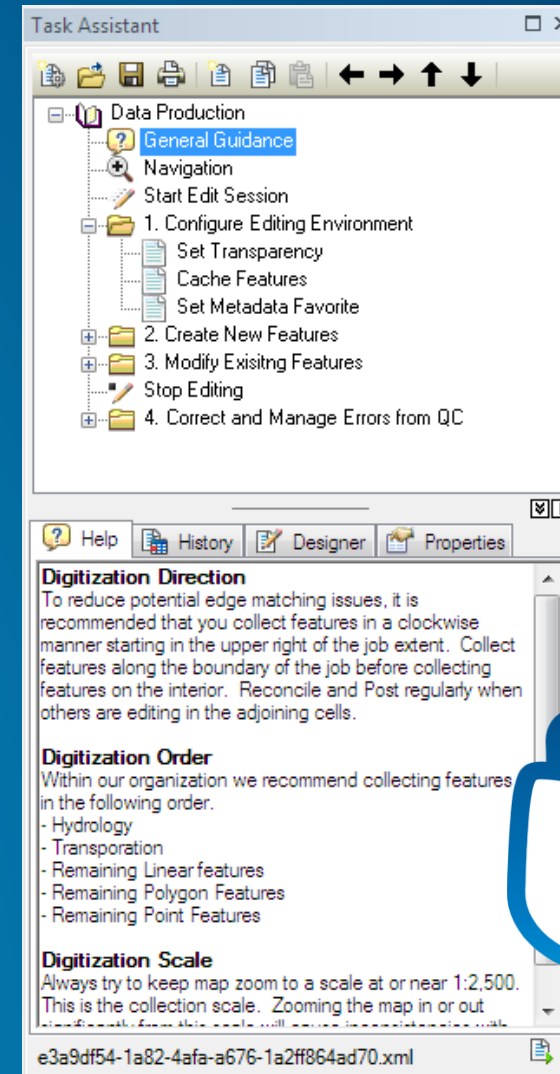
Task Assistant

Data Production
General Guidance
Navigation
Start Edit Session
1. Configure Editing Environment
Set Transparency
Cache Features
Set Metadata Favorite
2. Create New Features
3. Modify Exisitng Features
Stop Editing
4. Correct and Manage Errors from QC

Help
History
Designer
Properties

Digitization Direction
To reduce potential edge matching issues, it is recommended that you collect features in a clockwise manner starting in the upper right of the job extent. Collect features along the boundary of the job before collecting features on the interior. Reconcile and Post regularly when others are editing in the adjoining cells.

Digitization Order
Within our organization we recommend collecting features in the following order.
- Hydrology
- Transporation
- Remaining Linear features
- Remaining Polygon Features
- Remaining Point Features

Digitization Scale
Always try to keep map zoom to a scale at or near 1:2,500. This is the collection scale. Zooming the map in or out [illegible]

e3a9df54-1a82-4afa-a676-1a2ff864ad70.xml